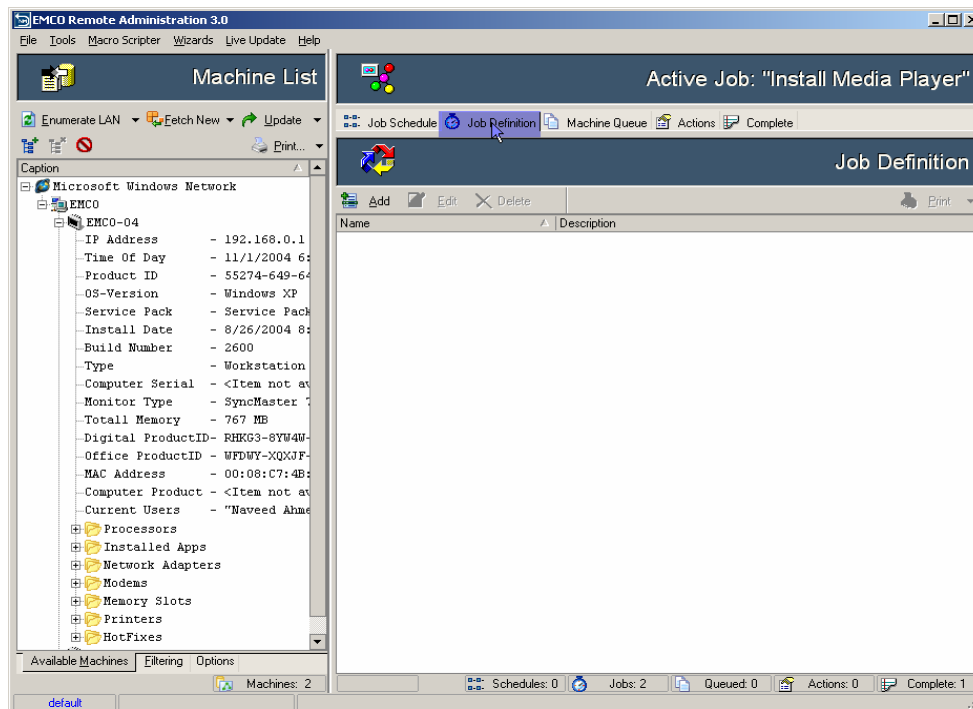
EMCO Remote Administration 3.0

File Tools Macro Scripter Wizards Live Update Help

Machine List

Active Job: "Install Media Player"

Enumerate LAN Fetch New Update

Print...

Job Schedule Job Definition Machine Queue Actions Complete

Job Definition

Add Edit Delete Print

Caption

Name Description

Microsoft Windows Network
EMCO
EMCO-04
IP Address - 192.168.0.1
Time Of Day - 11/1/2004 6:
Product ID - 55274-649-64
OS-Version - Windows XP
Service Pack - Service Pack
Install Date - 8/26/2004 8:
Build Number - 2600
Type - Workstation
Computer Serial - <Item not av
Monitor Type - SyncMaster 7
Totall Memory - 767 MB
Digital ProductID- RHKG3-8YW4W-
Office ProductID - WFDWY-XQXJF-
MAC Address - 00:08:C7:4B:
Computer Product - <Item not av
Current Users - "Naveed Ahme
Processors
Installed Apps
Network Adapters
Modems
Memory Slots
Printers
HotFixes

Available Machines Filtering Options

Machines: 2

Schedules: 0 Jobs: 2 Queued: 0 Actions: 0 Complete: 1

default